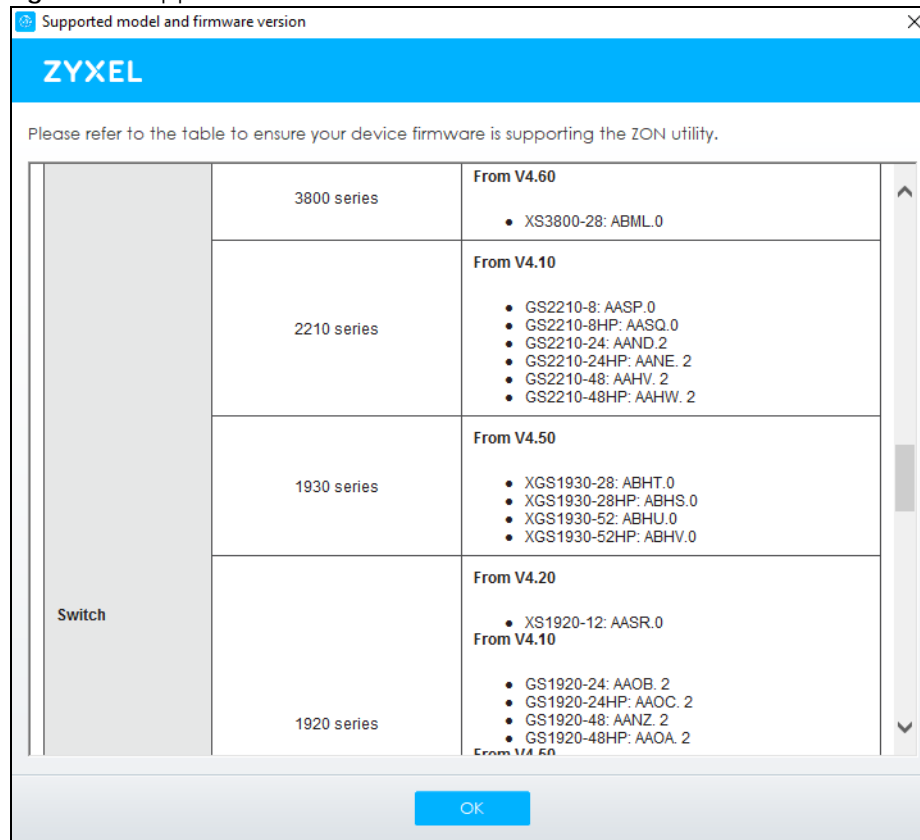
Supported model and firmware version

ZYXEL

Please refer to the table to ensure your device firmware is supporting the ZON utility.

| | | |
|---|---|---|
| | 3800 series | **From V4.60**<br>• XS3800-28: ABML.0 |
| | 2210 series | **From V4.10**<br>• GS2210-8: AASP.0<br>• GS2210-8HP: AASQ.0<br>• GS2210-24: AAND.2<br>• GS2210-24HP: AANE. 2<br>• GS2210-48: AAHV. 2<br>• GS2210-48HP: AAHW. 2 |
| | 1930 series | **From V4.50**<br>• XGS1930-28: ABHT.0<br>• XGS1930-28HP: ABHS.0<br>• XGS1930-52: ABHU.0<br>• XGS1930-52HP: ABHV.0 |
| **Switch** | 1920 series | **From V4.20**<br>• XS1920-12: AASR.0<br>**From V4.10**<br>• GS1920-24: AAOB. 2<br>• GS1920-24HP: AAOC. 2<br>• GS1920-48: AANZ. 2<br>• GS1920-48HP: AAOA. 2<br>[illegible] |

OK